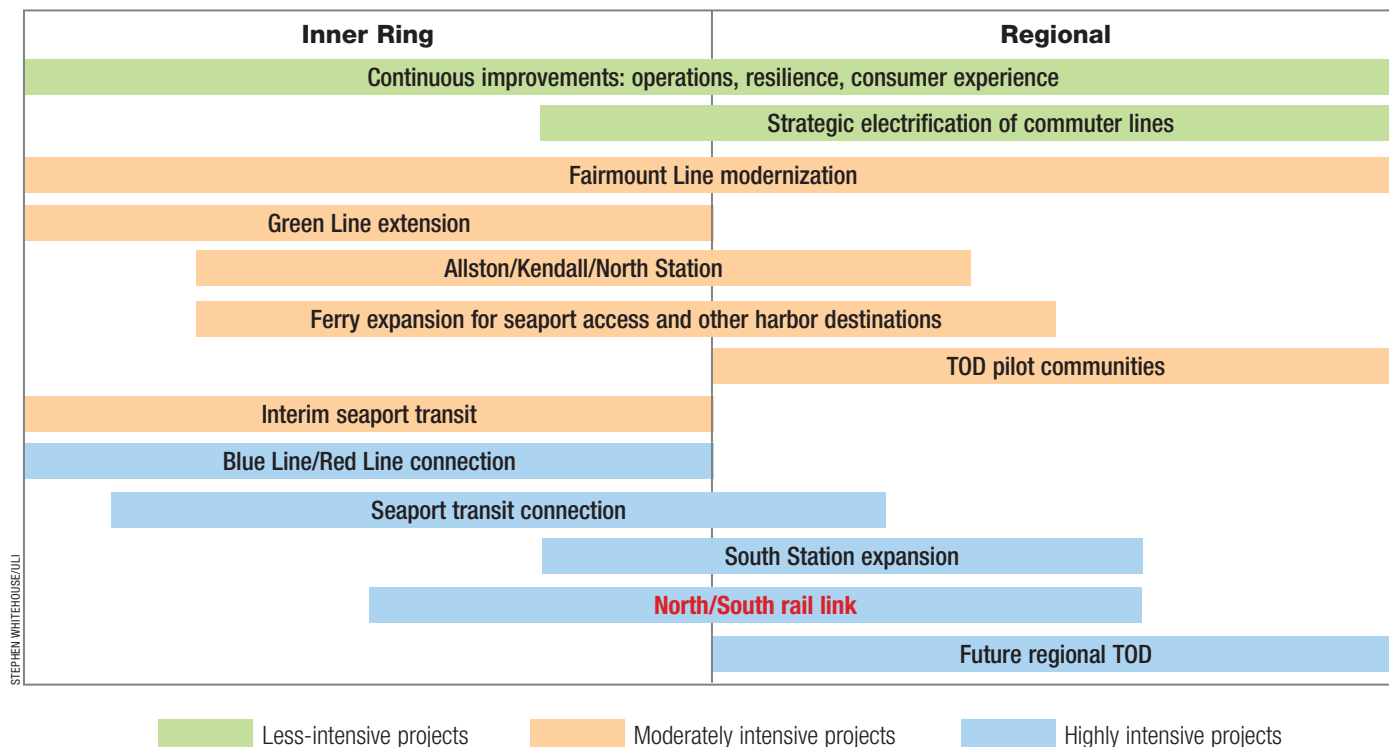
Inner Ring

Regional

Continuous improvements: operations, resilience, consumer experience

Strategic electrification of commuter lines

Fairmount Line modernization

Green Line extension

Allston/Kendall/North Station

Ferry expansion for seaport access and other harbor destinations

TOD pilot communities

Interim seaport transit

Blue Line/Red Line connection

Seaport transit connection

South Station expansion

North/South rail link

Future regional TOD

STEPHEN WHITEHOUSE/ULI

Less-intensive projects

Moderately intensive projects

Highly intensive projects